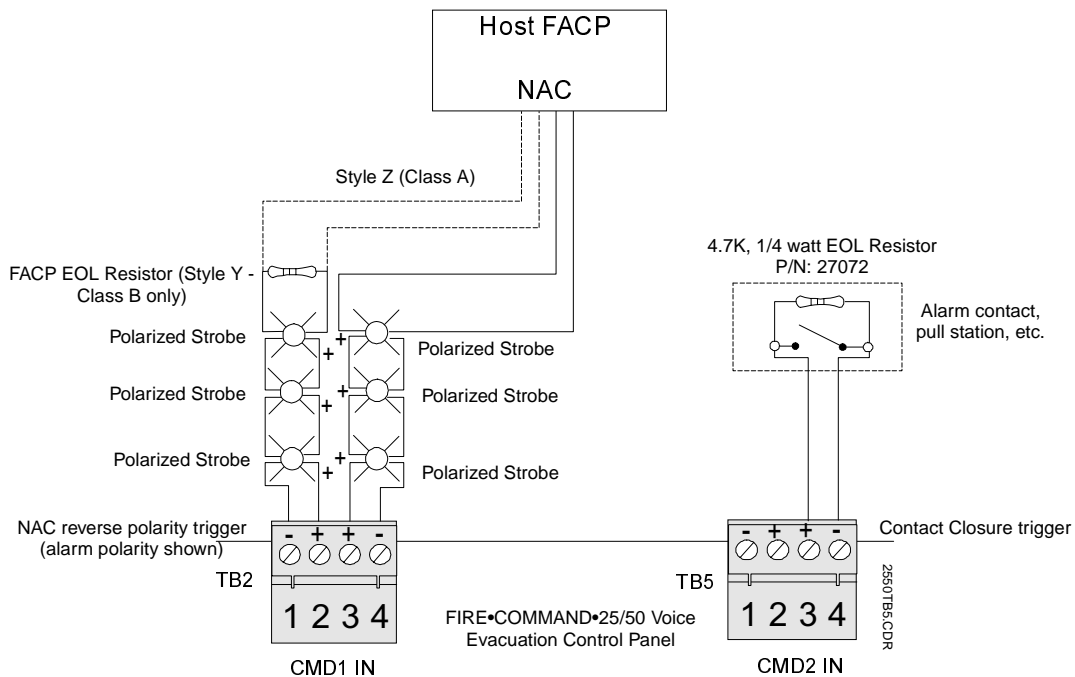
Host FACP

NAC

Style Z (Class A)

FACP EOL Resistor (Style Y - Class B only)

Polarized Strobe

Polarized Strobe

Polarized Strobe

Polarized Strobe

Polarized Strobe

Polarized Strobe

+

+

+

+

+

4.7K, 1/4 watt EOL Resistor
P/N: 27072

Alarm contact, pull station, etc.

NAC reverse polarity trigger (alarm polarity shown)

- + + -

TB2

1 2 3 4

CMD1 IN

FIRE•COMMAND•25/50 Voice Evacuation Control Panel

Contact Closure trigger

- + + -

TB5

1 2 3 4

CMD2 IN

2550TB5.CDR